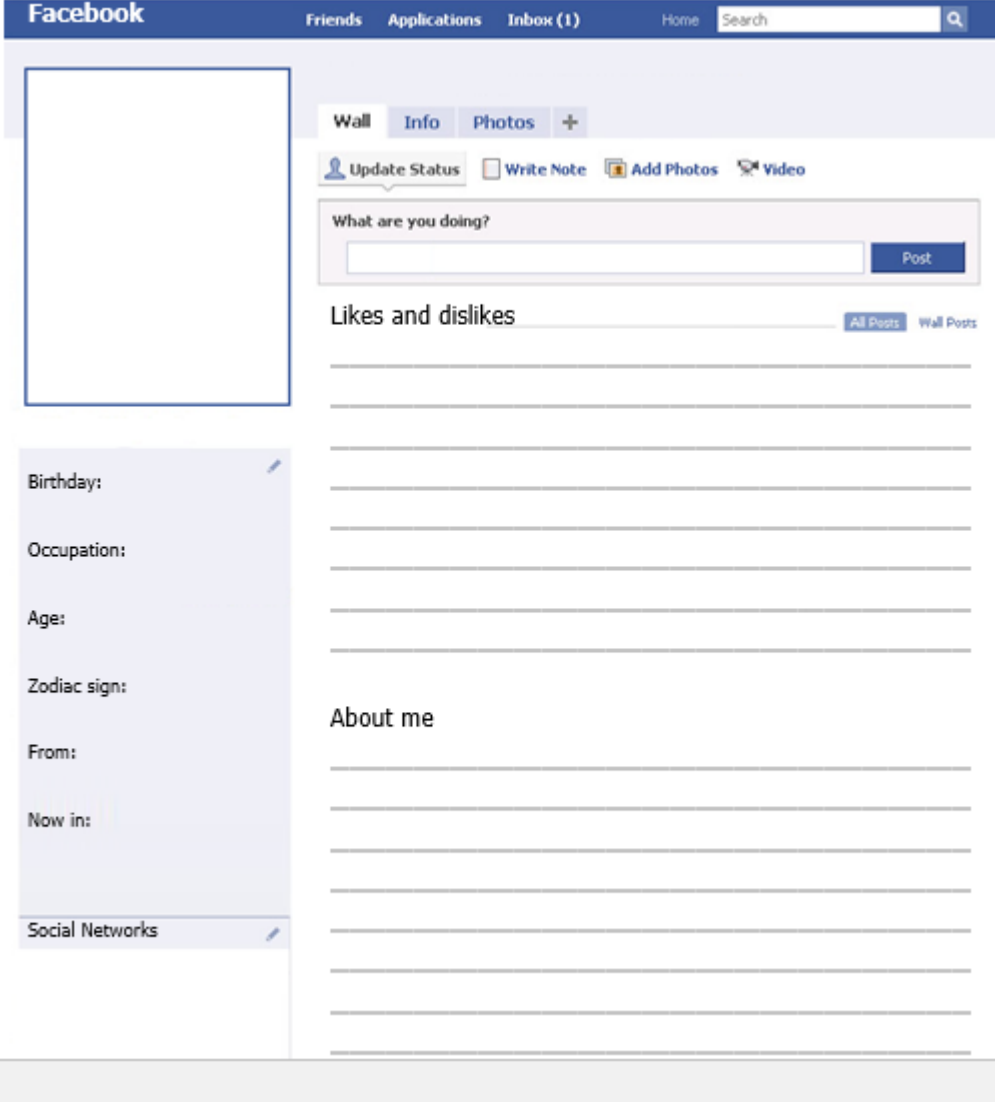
Facebook Friends Applications Inbox (1) Home Search

Wall Info Photos +

Update Status Write Note Add Photos Video

What are you doing?

Post

Likes and dislikes

All Posts Wall Posts

Birthday:

Occupation:

Age:

Zodiac sign:

From:

Now in:

Social Networks

About me